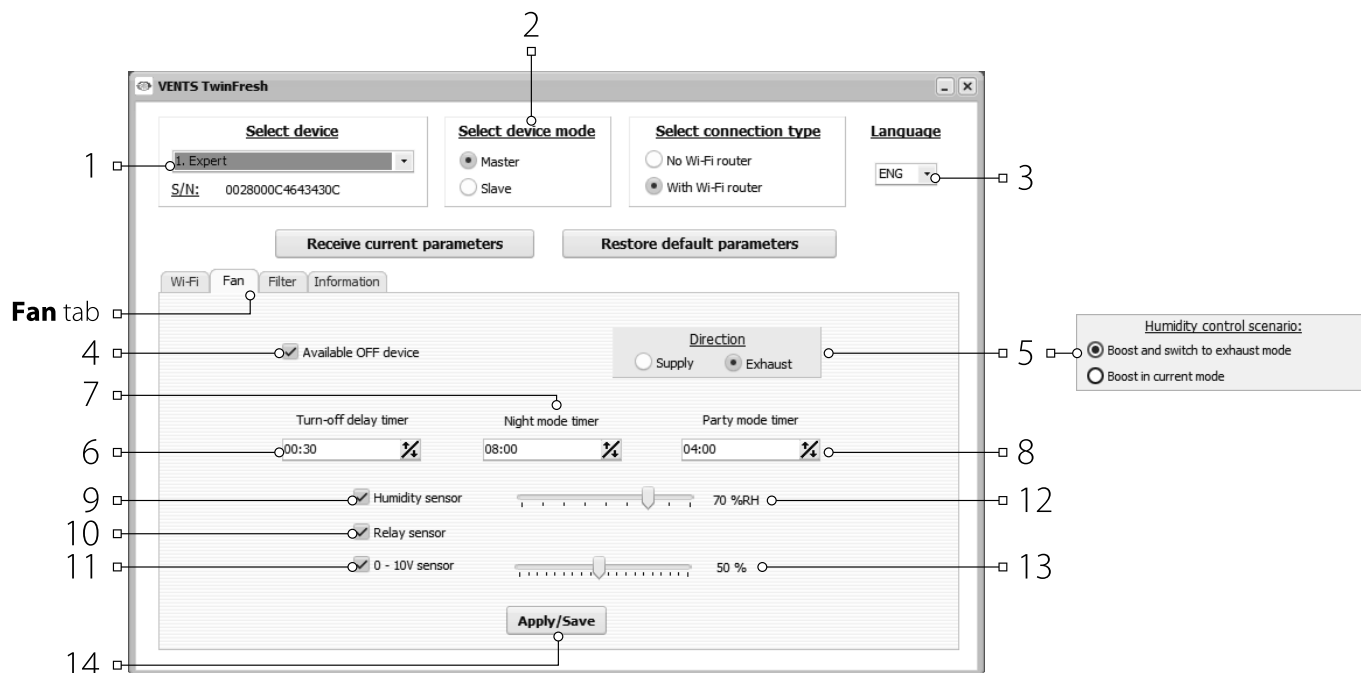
2

VENTS TwinFresh

Select device

1. Expert

S/N: 0028000C4643430C

Select device mode

Master

Slave

Select connection type

No Wi-Fi router

With Wi-Fi router

Language

ENG

1

3

Receive current parameters

Restore default parameters

Wi-Fi

Fan

Filter

Information

**Fan** tab

4

Available OFF device

Direction

Supply

Exhaust

5

Humidity control scenario:

Boost and switch to exhaust mode

Boost in current mode

7

Turn-off delay timer

Night mode timer

Party mode timer

6

00:30

08:00

04:00

8

9

Humidity sensor

70 %RH

12

10

Relay sensor

11

0 - 10V sensor

50 %

13

Apply/Save

14